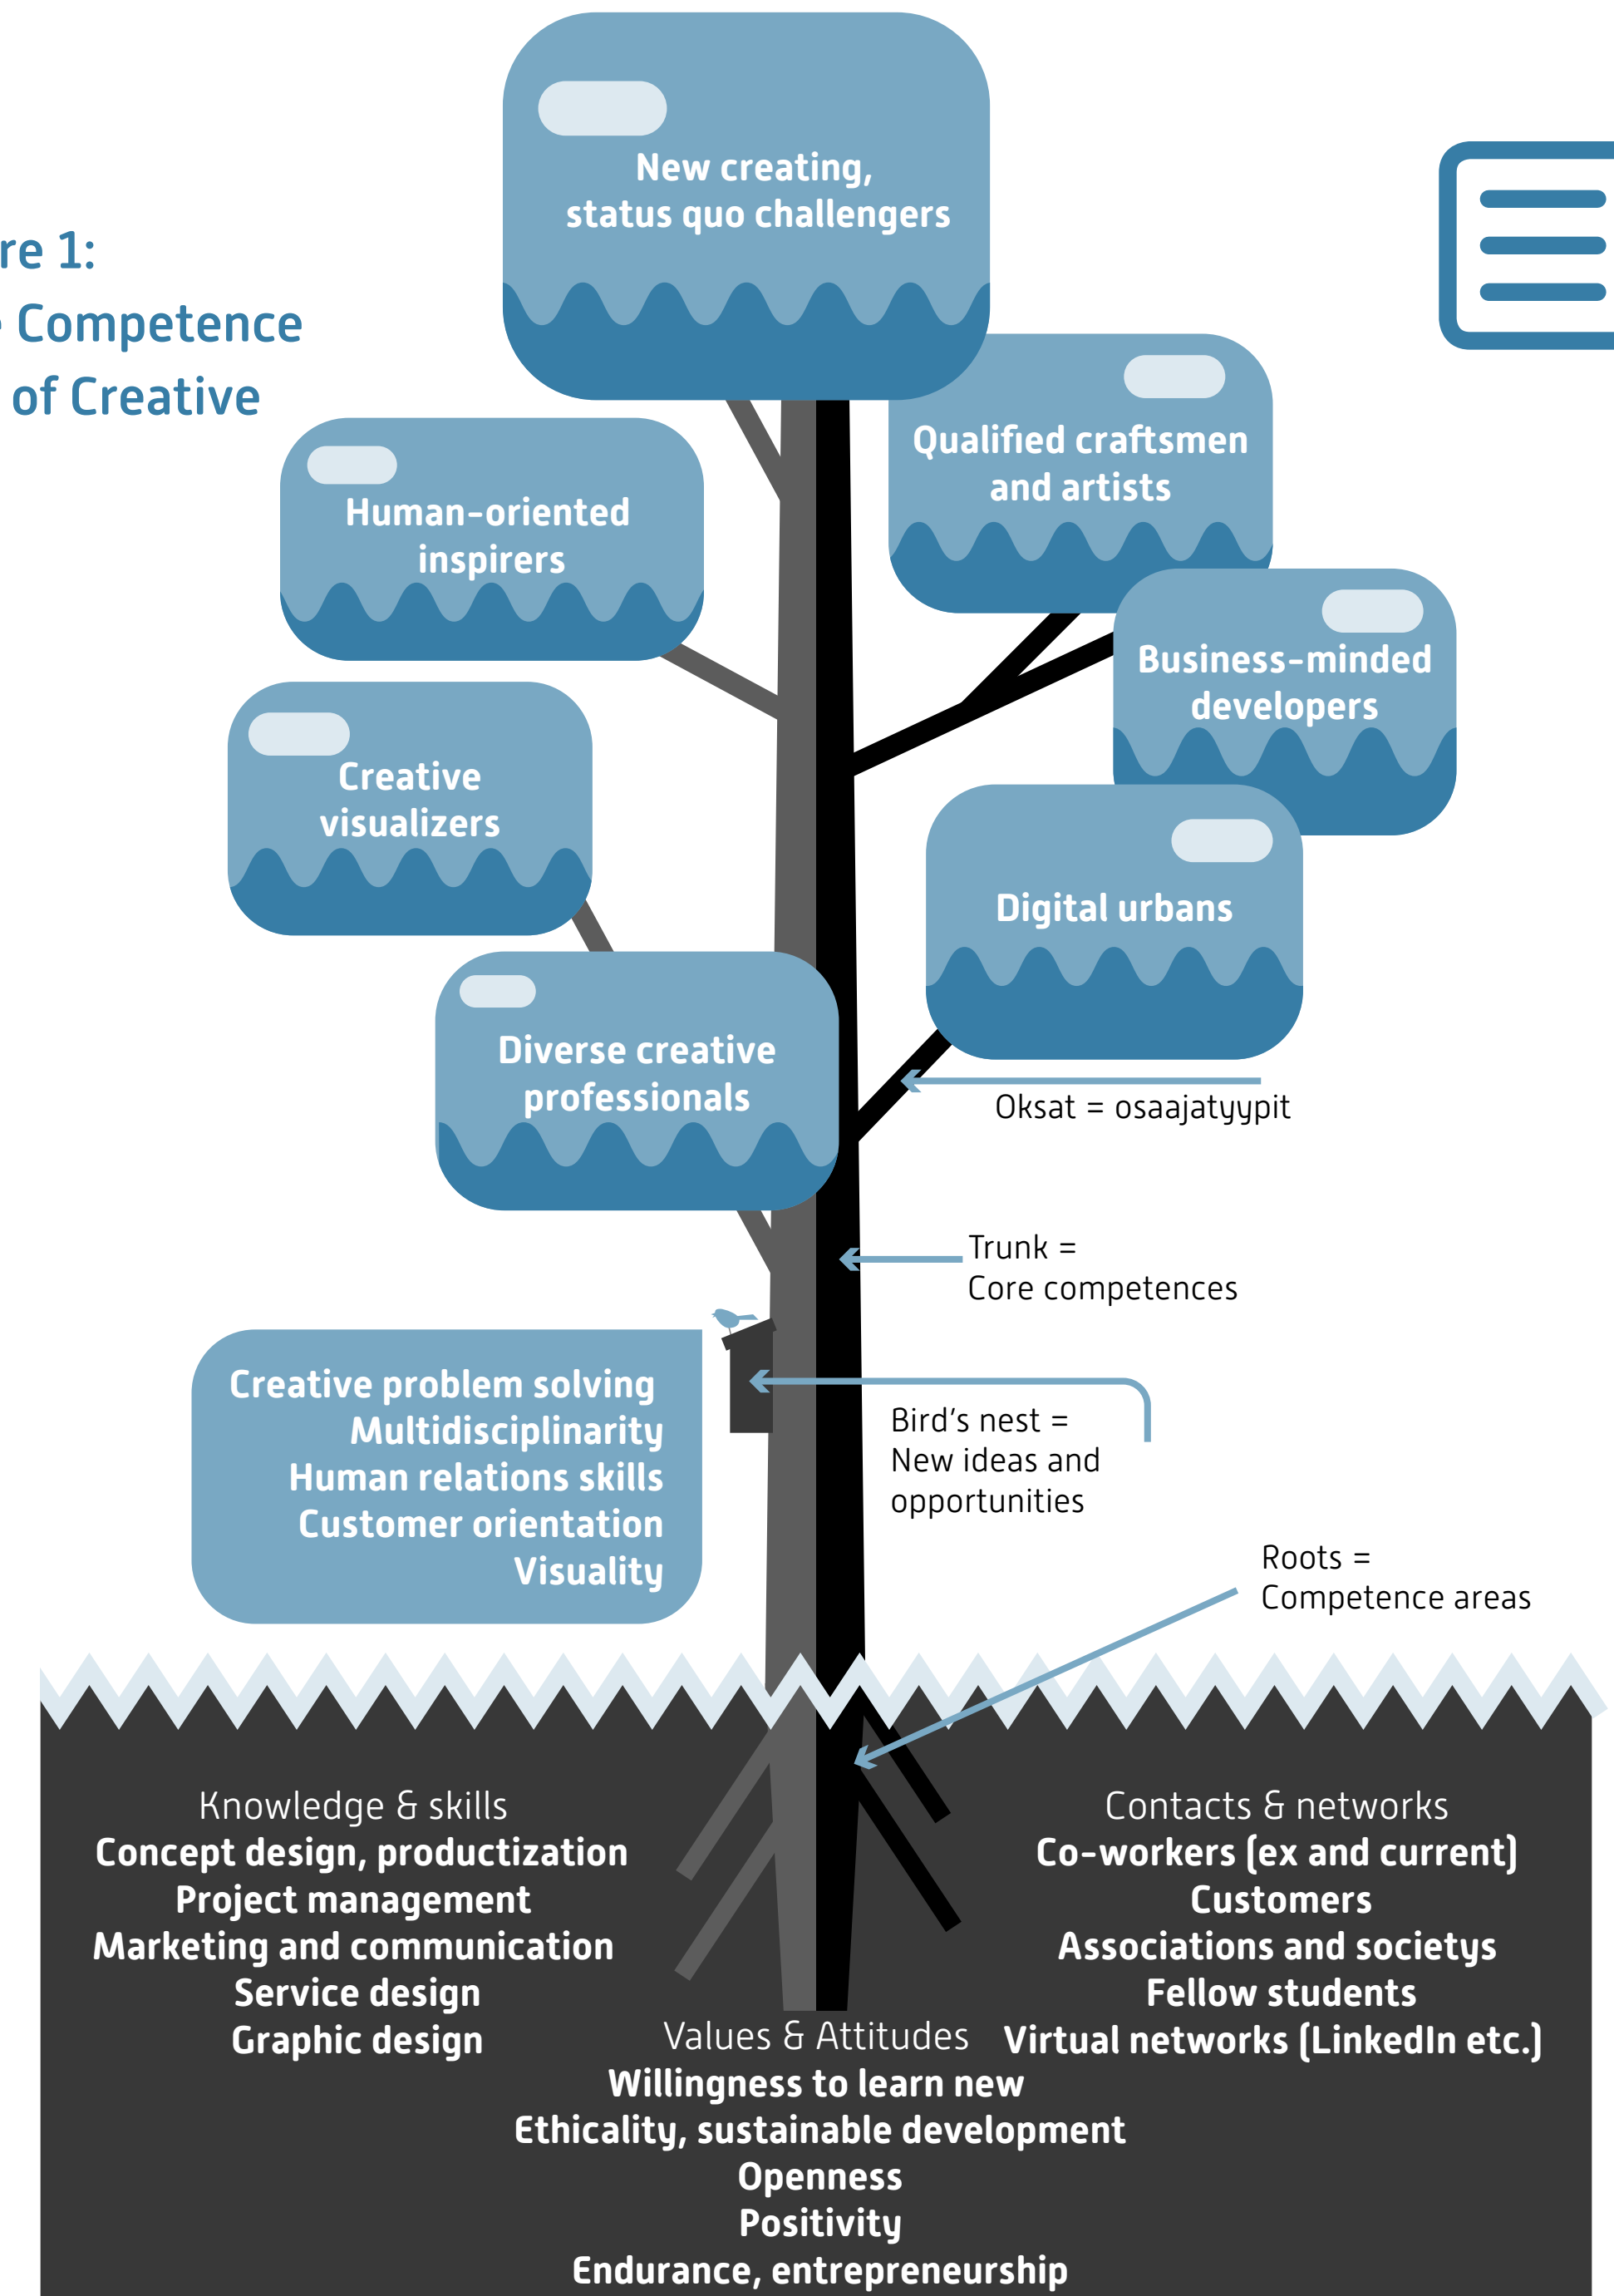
re 1:
Competence
of Creative

New creating, status quo challengers

Qualified craftsmen and artists

Human-oriented inspirers

Business-minded developers

Creative visualizers

Digital urbans

Diverse creative professionals

Oksat = osaajatyypit

Trunk = Core competences

Creative problem solving
Multidisciplinarity
Human relations skills
Customer orientation
Visuality

Bird's nest = New ideas and opportunities

Roots = Competence areas

Knowledge & skills
Concept design, productization
Project management
Marketing and communication
Service design
Graphic design

Contacts & networks
Co-workers (ex and current)
Customers
Associations and societys
Fellow students
Virtual networks (LinkedIn etc.)

Values & Attitudes
Willingness to learn new
Ethicality, sustainable development
Openness
Positivity
Endurance, entrepreneurship